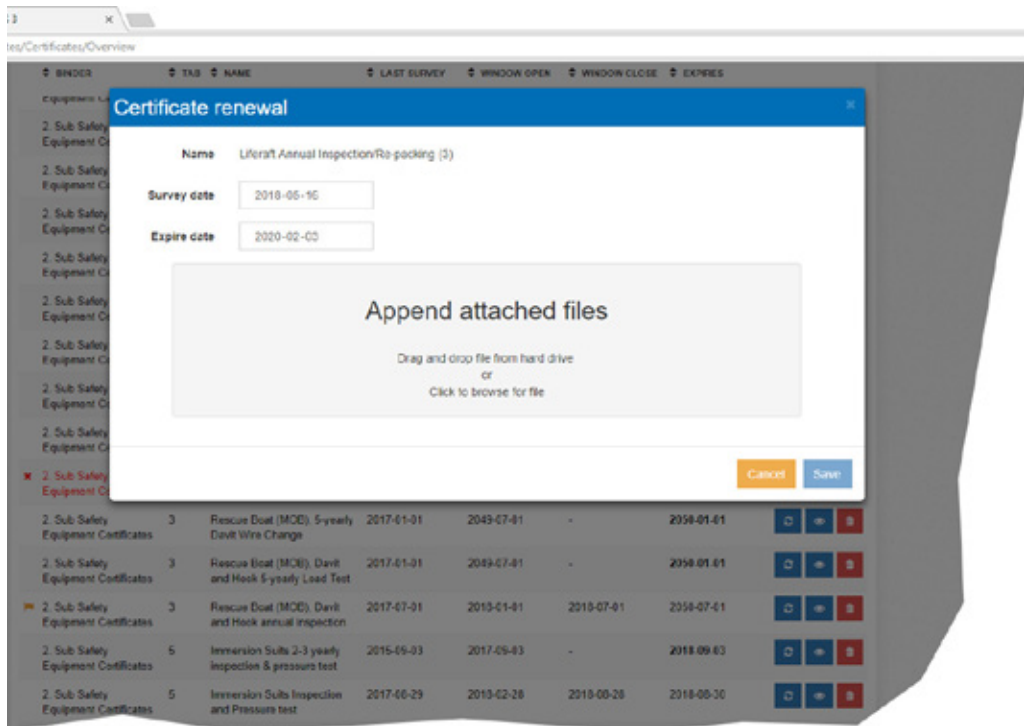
×

tes/Certificates/Overview

BINDER | TAB | NAME | LAST SURVEY | WINDOW OPEN | WINDOW CLOSE | EXPIRES

Certificate renewal

×

Name Liferaft Annual Inspection/Re-packing (3)

Survey date 2018-05-16

Expire date 2020-02-03

Append attached files

Drag and drop file from hard drive
or
Click to browse for file

Cancel Save

2. Sub Safety Equipment C
2. Sub Safety Equipment C
2. Sub Safety Equipment C
2. Sub Safety Equipment C
2. Sub Safety Equipment C
2. Sub Safety Equipment C
2. Sub Safety Equipment C
2. Sub Safety Equipment C
2. Sub Safety Equipment C

| BINDER | TAB | NAME | LAST SURVEY | WINDOW OPEN | WINDOW CLOSE | EXPIRES |
|---|---|---|---|---|---|---|
| 2. Sub Safety Equipment Certificates | 3 | Rescue Boat (MOB), 5-yearly Davit Wire Change | 2017-01-01 | 2049-07-01 | - | 2050-01-01 |
| 2. Sub Safety Equipment Certificates | 3 | Rescue Boat (MOB), Davit and Hook 5-yearly Load Test | 2017-01-01 | 2049-07-01 | - | 2050-01-01 |
| 2. Sub Safety Equipment Certificates | 3 | Rescue Boat (MOB), Davit and Hook annual inspection | 2017-07-01 | 2018-01-01 | 2018-07-01 | 2050-07-01 |
| 2. Sub Safety Equipment Certificates | 5 | Immersion Suits 2-3 yearly inspection & pressure test | 2015-05-03 | 2017-05-03 | - | 2018-09-03 |
| 2. Sub Safety Equipment Certificates | 5 | Immersion Suits Inspection and Pressure test | 2017-08-29 | 2018-02-28 | 2018-08-28 | 2018-08-30 |